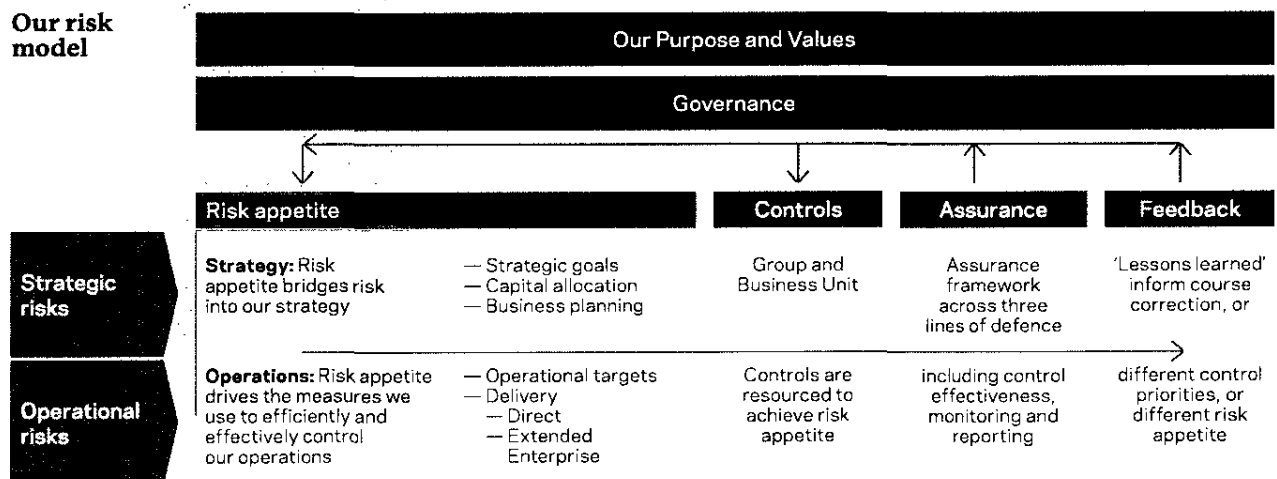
Our risk model

Our Purpose and Values

Governance

Risk appetite

Controls

Assurance

Feedback

Strategic risks

Strategy: Risk appetite bridges risk into our strategy

— Strategic goals
— Capital allocation
— Business planning

Group and Business Unit

Assurance framework across three lines of defence

'Lessons learned' inform course correction, or

Operational risks

Operations: Risk appetite drives the measures we use to efficiently and effectively control our operations

— Operational targets
— Delivery
— Direct
— Extended Enterprise

Controls are resourced to achieve risk appetite

including control effectiveness, monitoring and reporting

different control priorities, or different risk appetite